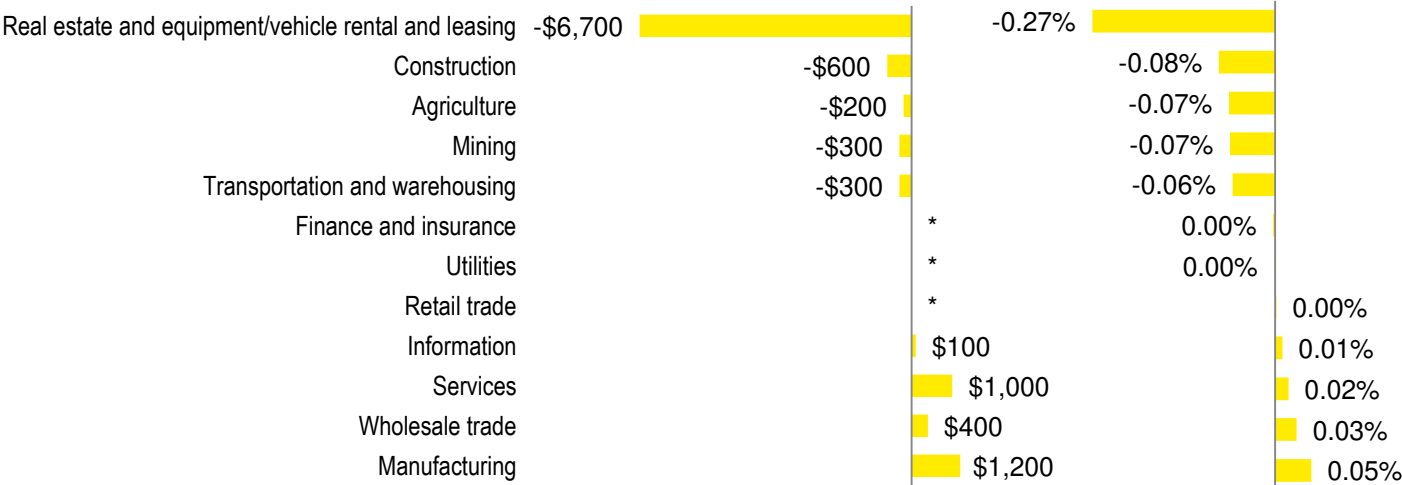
| | | |
|---|---|---|
| Real estate and equipment/vehicle rental and leasing | -\$6,700 | -0.27% |
| Construction | -\$600 | -0.08% |
| Agriculture | -\$200 | -0.07% |
| Mining | -\$300 | -0.07% |
| Transportation and warehousing | -\$300 | -0.06% |
| Finance and insurance | * | 0.00% |
| Utilities | * | 0.00% |
| Retail trade | * | 0.00% |
| Information | \$100 | 0.01% |
| Services | \$1,000 | 0.02% |
| Wholesale trade | \$400 | 0.03% |
| Manufacturing | \$1,200 | 0.05% |